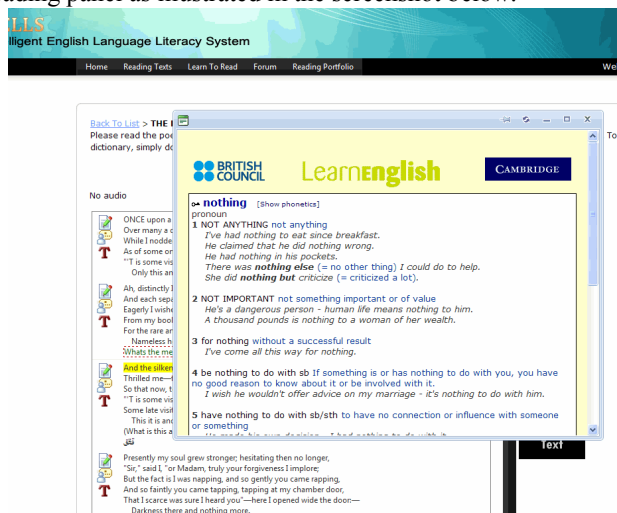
ading panel as illustrated in the screenshot below.

ILLS
lligent English Language Literacy System

Home Reading Texts Learn To Read Forum Reading Portfolio We

Back To List > THE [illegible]
Please read the poe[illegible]
dictionary, simply do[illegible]

No audio

ONCE upon a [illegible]
Over many a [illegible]
While I nodde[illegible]
As of some on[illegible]
"'T is some vis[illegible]
Only this an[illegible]

Ah, distinctly I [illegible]
And each sepa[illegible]
Eagerly I wishe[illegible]
From my bool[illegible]
For the rare an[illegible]
Nameless h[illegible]
Whats the me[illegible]

And the silken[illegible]
Thrilled me—f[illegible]
So that now, t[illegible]
"'T is some vis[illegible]
Some late visi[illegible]
This it is an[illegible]
(What is this a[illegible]
تقل

Presently my soul grew stronger; hesitating then no longer,
"Sir," said I, "or Madam, truly your forgiveness I implore;
But the fact is I was napping, and so gently you came rapping,
And so faintly you came tapping, tapping at my chamber door,
That I scarce was sure I heard you"—here I opened wide the door:—
Darkness there and nothing more.

BRITISH COUNCIL LearnEnglish CAMBRIDGE

nothing [Show phonetics]
pronoun
1 NOT ANYTHING not anything
I've had nothing to eat since breakfast.
He claimed that he did nothing wrong.
He had nothing in his pockets.
There was nothing else (= no other thing) I could do to help.
She did nothing but criticize (= criticized a lot).

2 NOT IMPORTANT not something important or of value
He's a dangerous person - human life means nothing to him.
A thousand pounds is nothing to a woman of her wealth.

3 for nothing without a successful result
I've come all this way for nothing.

4 be nothing to do with sb If something is or has nothing to do with you, you have no good reason to know about it or be involved with it.
I wish he wouldn't offer advice on my marriage - it's nothing to do with him.

5 have nothing to do with sb/sth to have no connection or influence with someone or something
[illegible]

To
Text